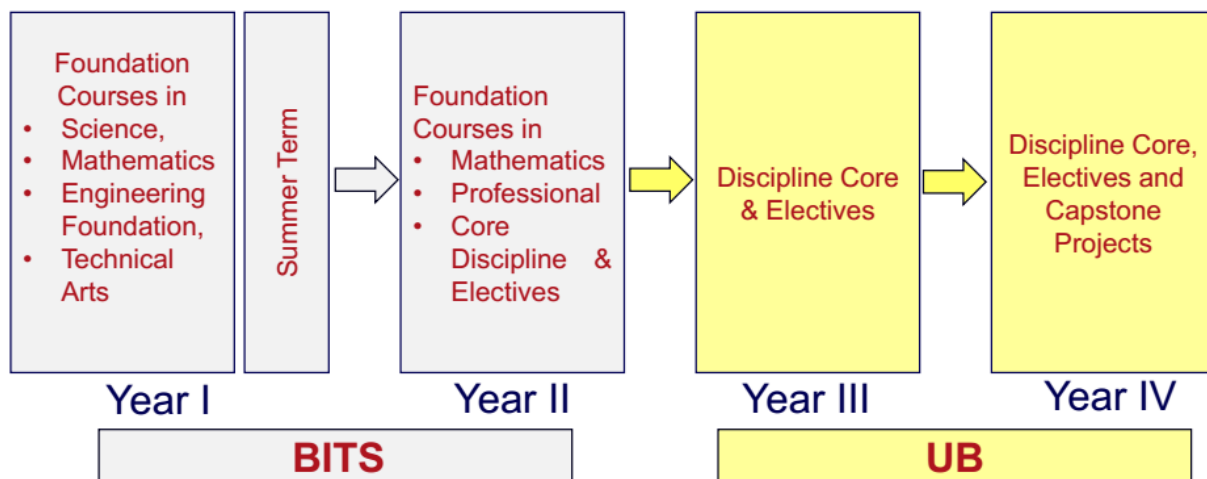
Foundation Courses in
- Science,
- Mathematics
- Engineering Foundation,
- Technical Arts

Summer Term

Foundation Courses in
- Mathematics
- Professional
- Core Discipline & Electives

Discipline Core & Electives

Discipline Core, Electives and Capstone Projects

Year I

Year II

Year III

Year IV

BITS

UB